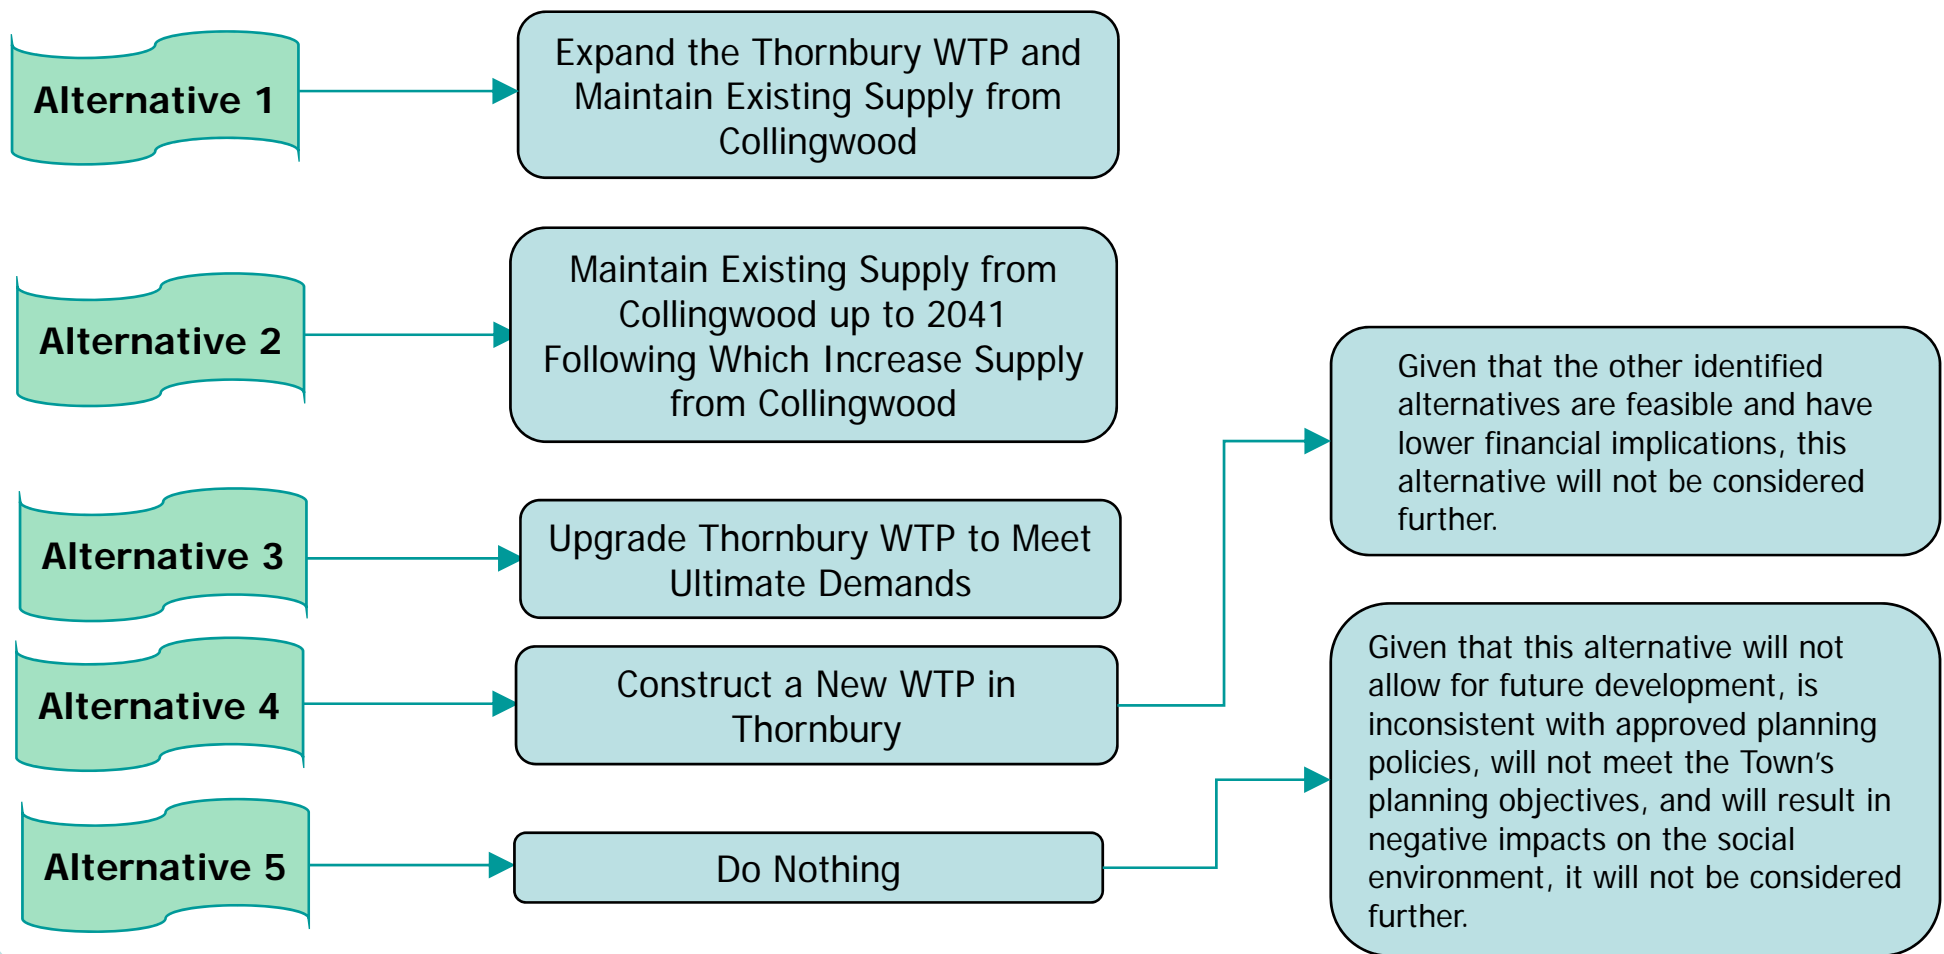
Alternative 1

Expand the Thornbury WTP and Maintain Existing Supply from Collingwood

Alternative 2

Maintain Existing Supply from Collingwood up to 2041 Following Which Increase Supply from Collingwood

Alternative 3

Upgrade Thornbury WTP to Meet Ultimate Demands

Alternative 4

Construct a New WTP in Thornbury

Alternative 5

Do Nothing

Given that the other identified alternatives are feasible and have lower financial implications, this alternative will not be considered further.

Given that this alternative will not allow for future development, is inconsistent with approved planning policies, will not meet the Town's planning objectives, and will result in negative impacts on the social environment, it will not be considered further.